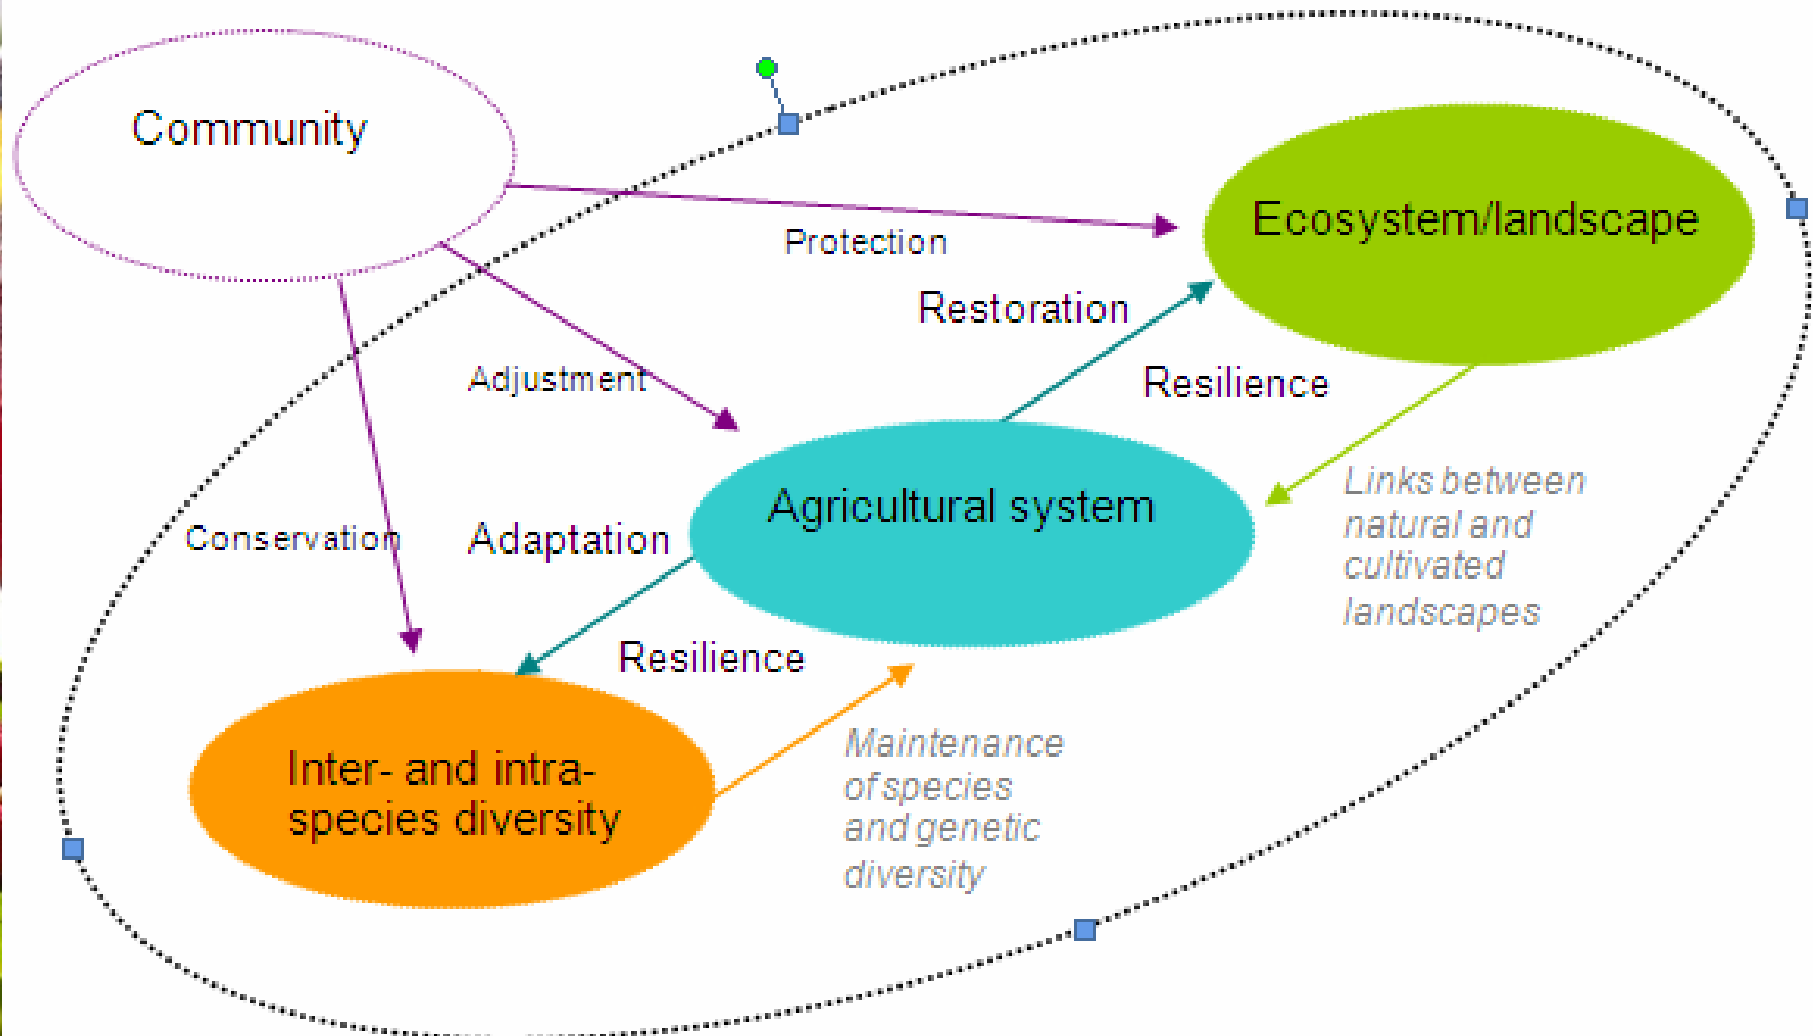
Community

Ecosystem/landscape

Protection

Restoration

Adjustment

Resilience

Links between natural and cultivated landscapes

Conservation

Adaptation

Agricultural system

Resilience

Inter- and intra-species diversity

Maintenance of species and genetic diversity